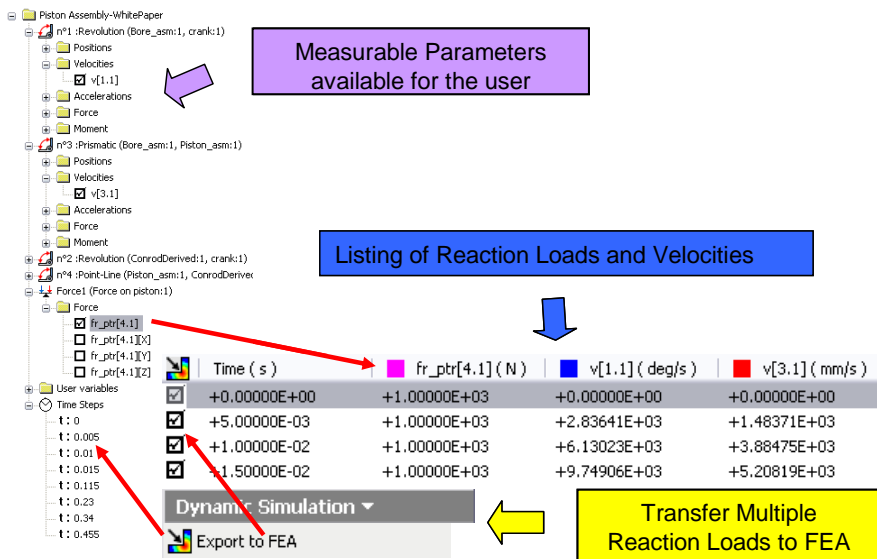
Piston Assembly-WhitePaper
n°1 :Revolution (Bore_asm:1, crank:1)
Positions
Velocities
v[1.1]
Accelerations
Force
Moment
n°3 :Prismatic (Bore_asm:1, Piston_asm:1)
Positions
Velocities
v[3.1]
Accelerations
Force
Moment
n°2 :Revolution (ConrodDerived:1, crank:1)
n°4 :Point-Line (Piston_asm:1, ConrodDerivec
Force1 (Force on piston:1)
Force
fr_ptr[4.1]
fr_ptr[4.1][X]
fr_ptr[4.1][Y]
fr_ptr[4.1][Z]
User variables
Time Steps
t : 0
t : 0.005
t : 0.01
t : 0.015
t : 0.115
t : 0.23
t : 0.34
t : 0.455

Measurable Parameters available for the user

Listing of Reaction Loads and Velocities

| | Time ( s ) | fr_ptr[4.1] ( N ) | v[1.1] ( deg/s ) | v[3.1] ( mm/s ) |
|---|---|---|---|---|
| ☑ | +0.00000E+00 | +1.00000E+03 | +0.00000E+00 | +0.00000E+00 |
| ☑ | +5.00000E-03 | +1.00000E+03 | +2.83641E+03 | +1.48371E+03 |
| ☑ | +1.00000E-02 | +1.00000E+03 | +6.13023E+03 | +3.88475E+03 |
| ☑ | +1.50000E-02 | +1.00000E+03 | +9.74906E+03 | +5.20819E+03 |

Dynamic Simulation
Export to FEA

Transfer Multiple Reaction Loads to FEA